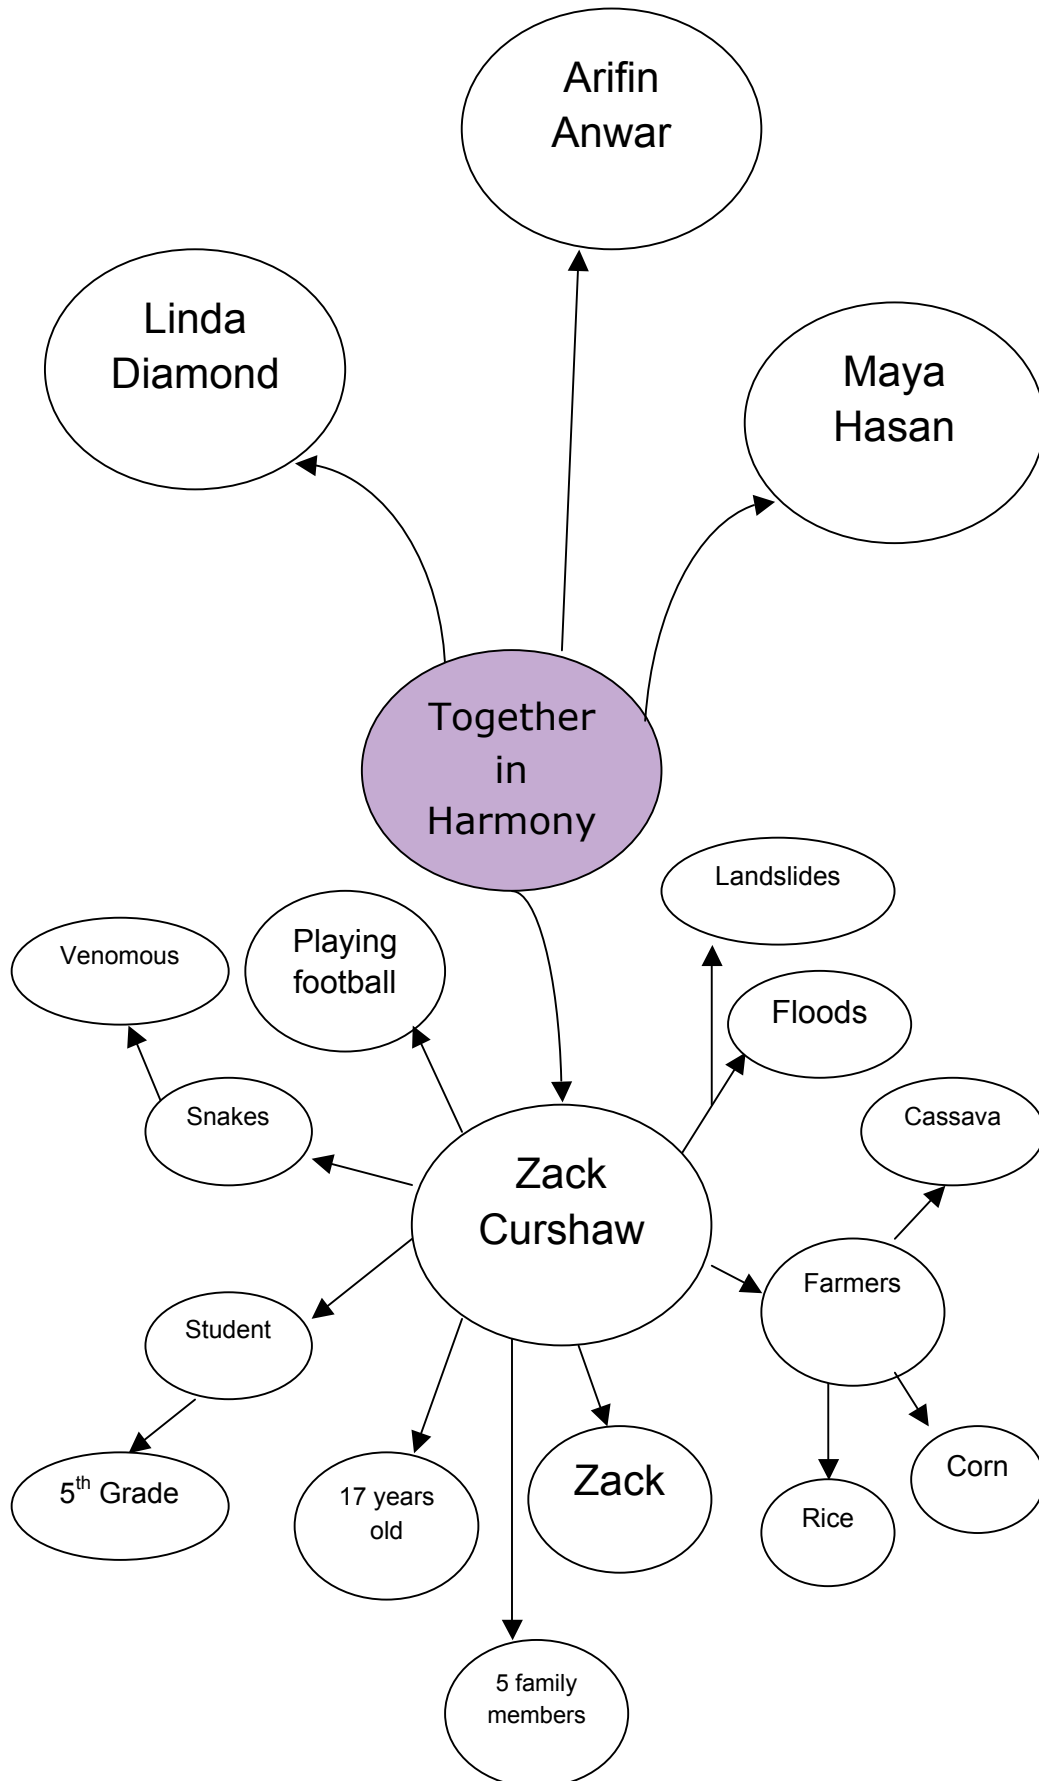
Arifin Anwar

Linda Diamond

Maya Hasan

Together in Harmony

Landslides

Venomous

Playing football

Floods

Snakes

Cassava

Zack Curshaw

Farmers

Student

5$^{th}$ Grade

17 years old

Zack

Corn

Rice

5 family members